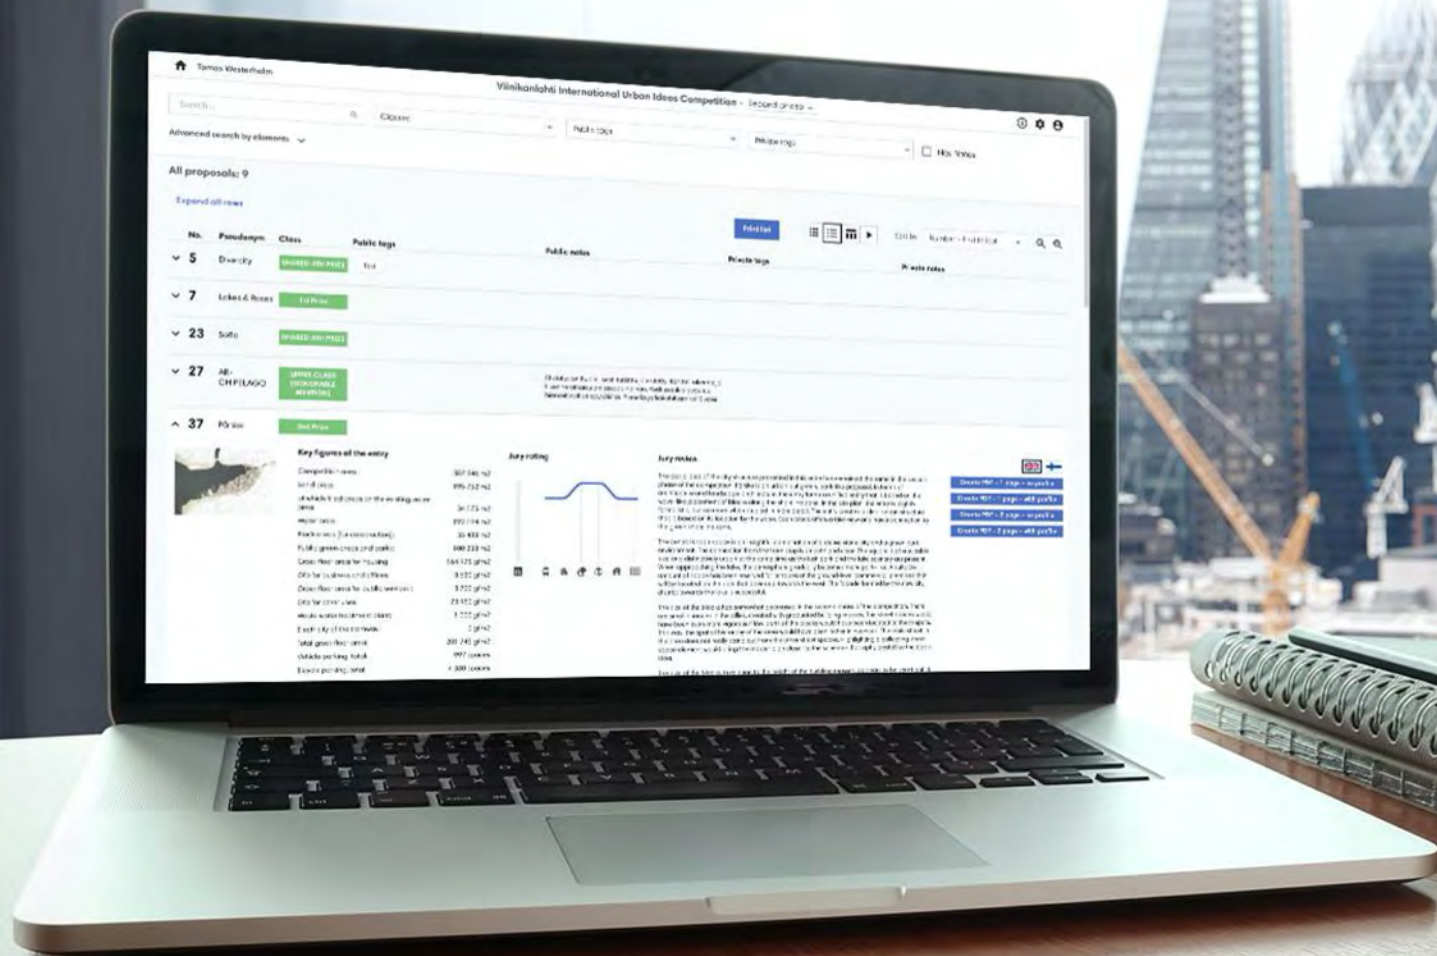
Tomas Westerholm

Viinikanlahti International Urban Ideas Competition - Second phase

Search...

Classes

Public tags

Private tags

Has notes

Advanced search by elements

All proposals: 9

Expand all rows

Print list

| No. | Pseudonym | Class | Public tags | Public notes | Private tags | Private notes |
|---|---|---|---|---|---|---|
| 5 | Diversity | SHARED 4TH PRIZE | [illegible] | | | |
| 7 | Lakes & Roots | 1st Prize | | | | |
| 23 | Salto | SHARED 4TH PRIZE | | | | |
| 27 | Alt-CHIPELAGO | UPPER CLASS HONOURABLE MENTION | | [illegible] | | |
| 37 | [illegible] | 2nd Prize | | | | |

Key figures of the entry

Jury rating

Jury notes

Competition area

Land area

Major roads

Parks areas

Public green areas and parks

Gross floor area for housing

Gross floor area for public services

Total gross floor area

Vehicle parking total

Bicycle parking total

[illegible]